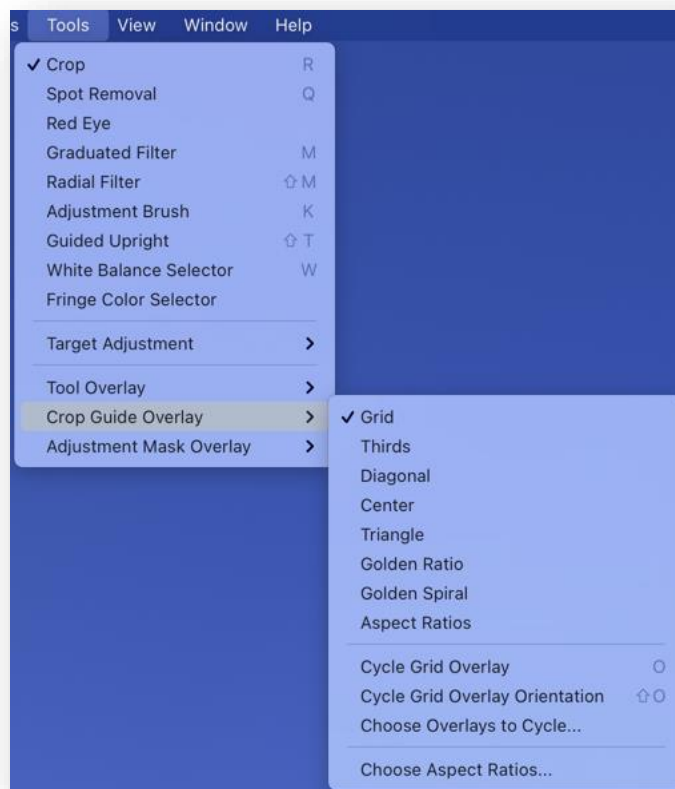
s Tools View Window Help

✓ Crop R
Spot Removal Q
Red Eye
Graduated Filter M
Radial Filter ⇧M
Adjustment Brush K
Guided Upright ⇧T
White Balance Selector W
Fringe Color Selector

Target Adjustment >

Tool Overlay >
Crop Guide Overlay >
Adjustment Mask Overlay >

✓ Grid
Thirds
Diagonal
Center
Triangle
Golden Ratio
Golden Spiral
Aspect Ratios

Cycle Grid Overlay O
Cycle Grid Overlay Orientation ⇧O
Choose Overlays to Cycle...

Choose Aspect Ratios...